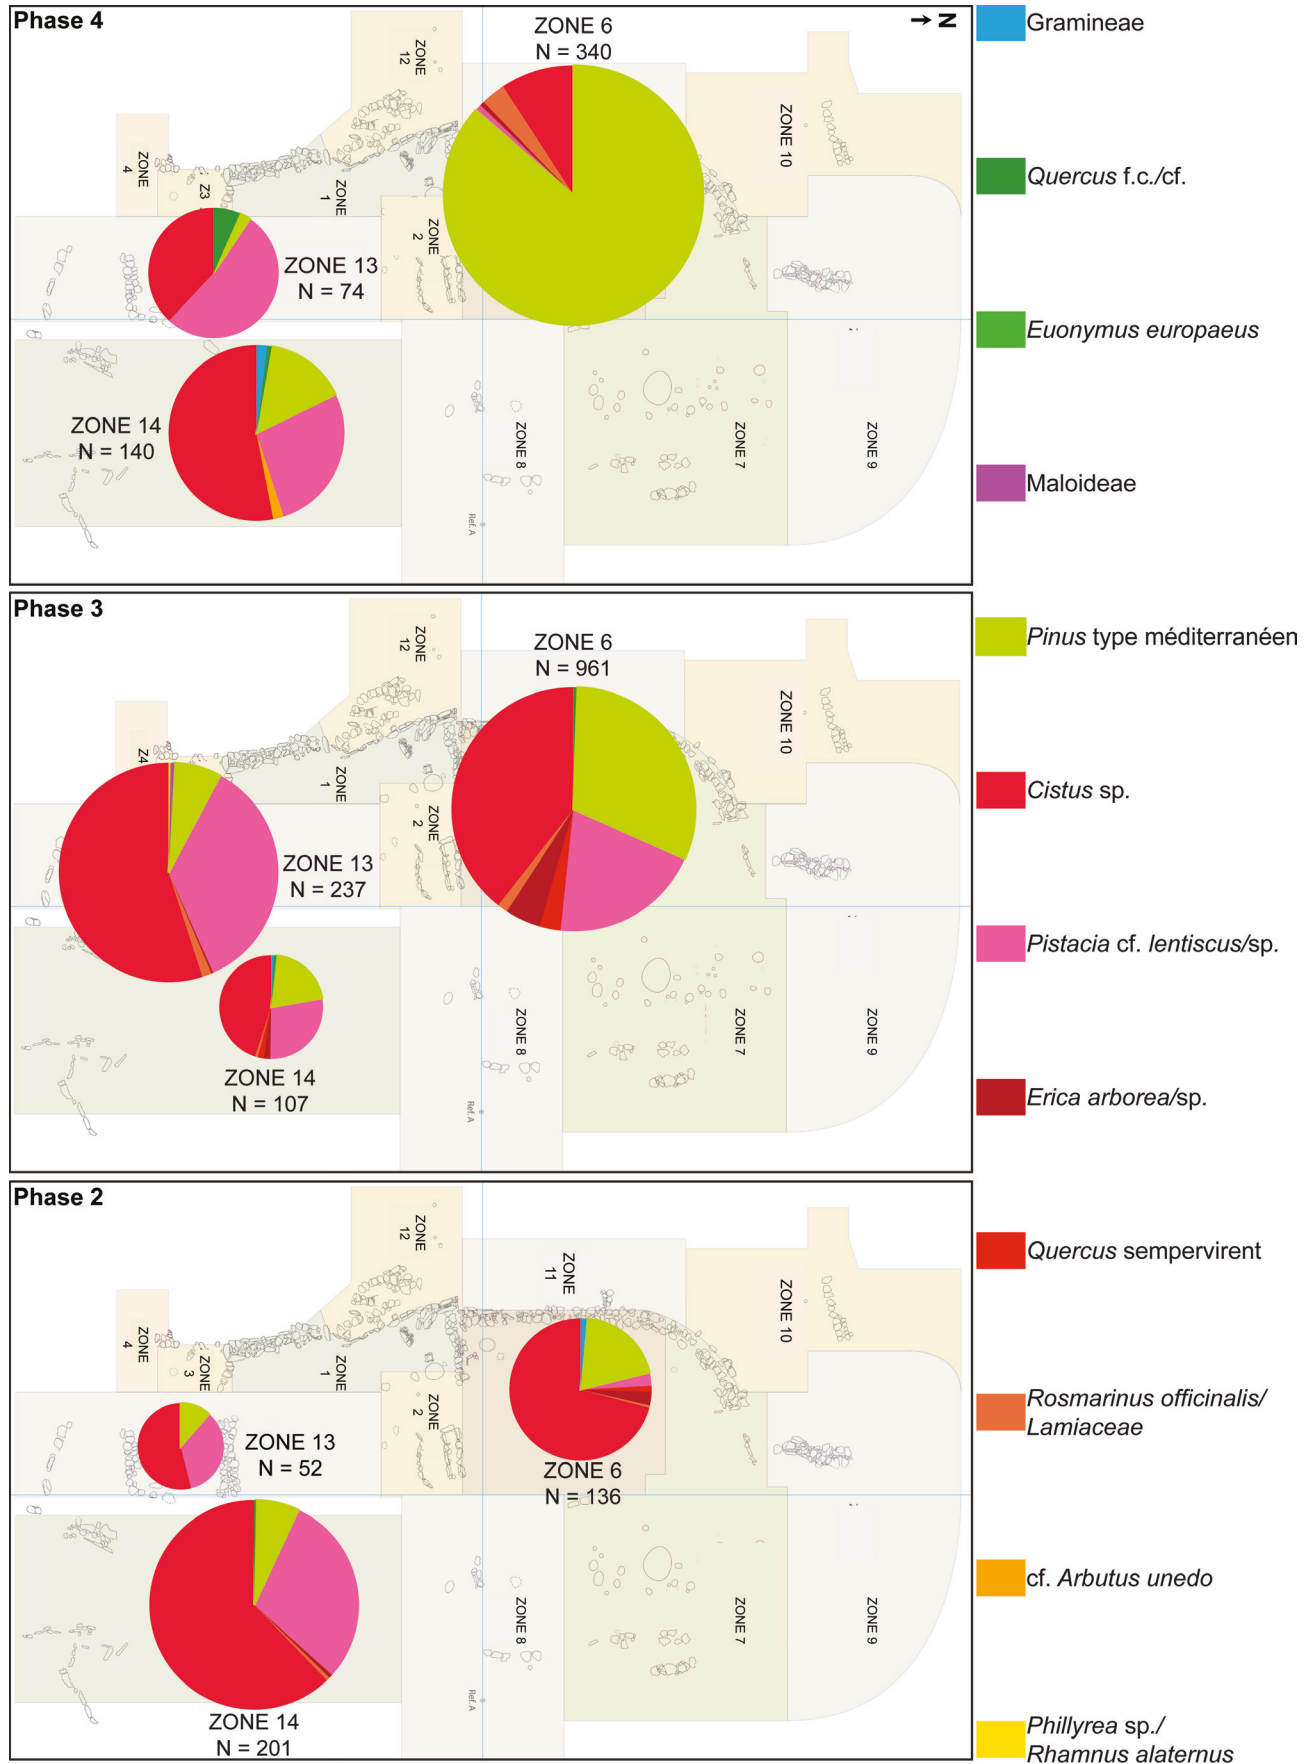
Phase 4

N

ZONE 6
N = 340

ZONE 12

ZONE 10

ZONE 4

Z3

ZONE 1

ZONE 2

ZONE 13
N = 74

ZONE 14
N = 140

ZONE 8

ZONE 7

ZONE 9

Ref. A

Phase 3

ZONE 12

ZONE 6
N = 961

ZONE 10

Z4

ZONE 1

ZONE 2

ZONE 13
N = 237

ZONE 14
N = 107

ZONE 8

ZONE 7

ZONE 9

Ref. A

Phase 2

ZONE 12

ZONE 11

ZONE 10

ZONE 4

ZONE 3

ZONE 1

ZONE 2

ZONE 13
N = 52

ZONE 6
N = 136

ZONE 14
N = 201

ZONE 8

ZONE 7

ZONE 9

Ref. A

Gramineae

Quercus f.c./cf.

Euonymus europaeus

Maloideae

Pinus type méditerranéen

Cistus sp.

Pistacia cf. lentiscus/sp.

Erica arborea/sp.

Quercus sempervirent

Rosmarinus officinalis/ Lamiaceae

cf. Arbutus unedo

Phillyrea sp./ Rhamnus alaternus